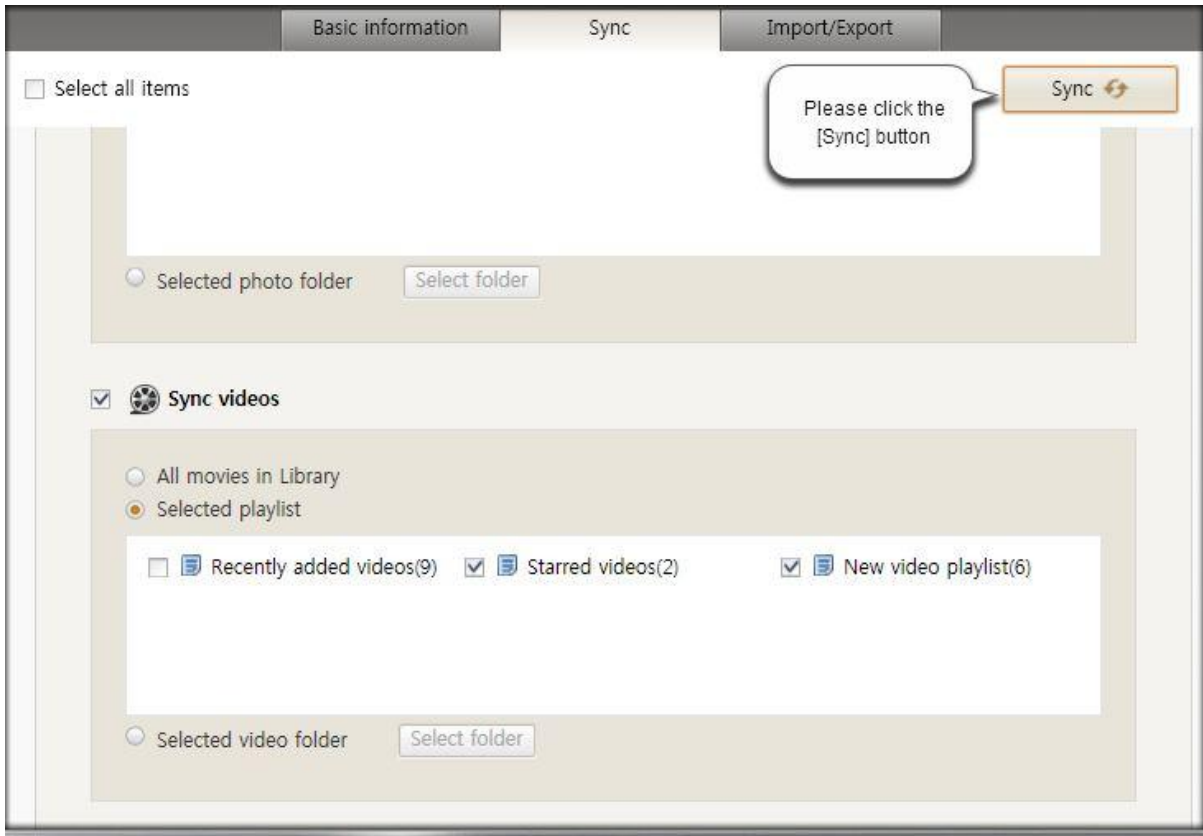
Basic information Sync Import/Export

Select all items

Please click the [Sync] button

Sync

Selected photo folder Select folder

Sync videos

All movies in Library
Selected playlist

Recently added videos(9) Starred videos(2) New video playlist(6)

Selected video folder Select folder